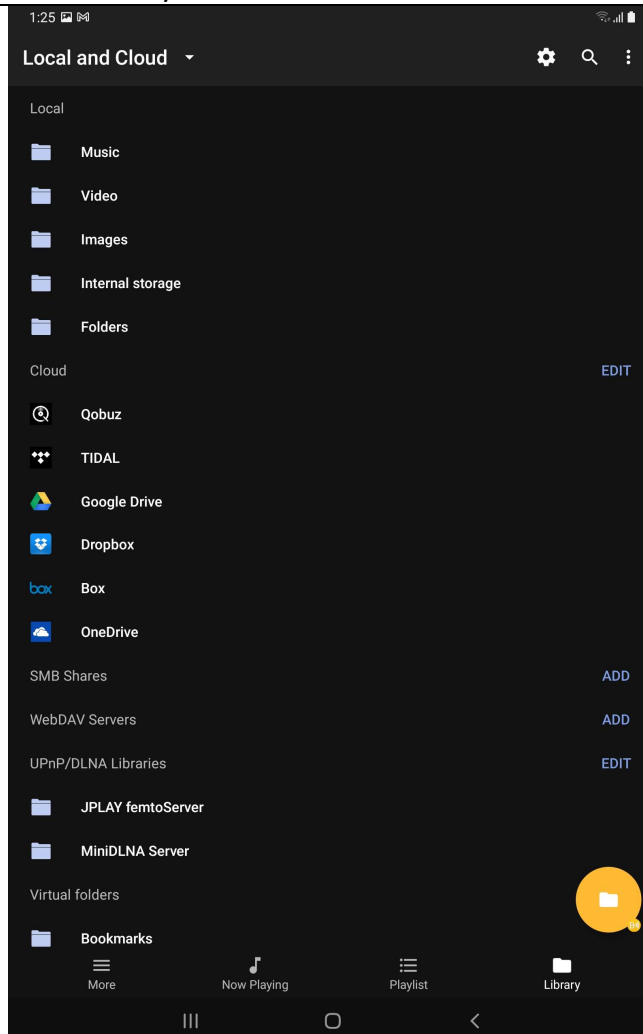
1:25

Local and Cloud

Local

Music

Video

Images

Internal storage

Folders

Cloud EDIT

Qobuz

TIDAL

Google Drive

Dropbox

box Box

OneDrive

SMB Shares ADD

WebDAV Servers ADD

UPnP/DLNA Libraries EDIT

JPLAY femtoServer

MiniDLNA Server

Virtual folders

Bookmarks

More

Now Playing

Playlist

Library